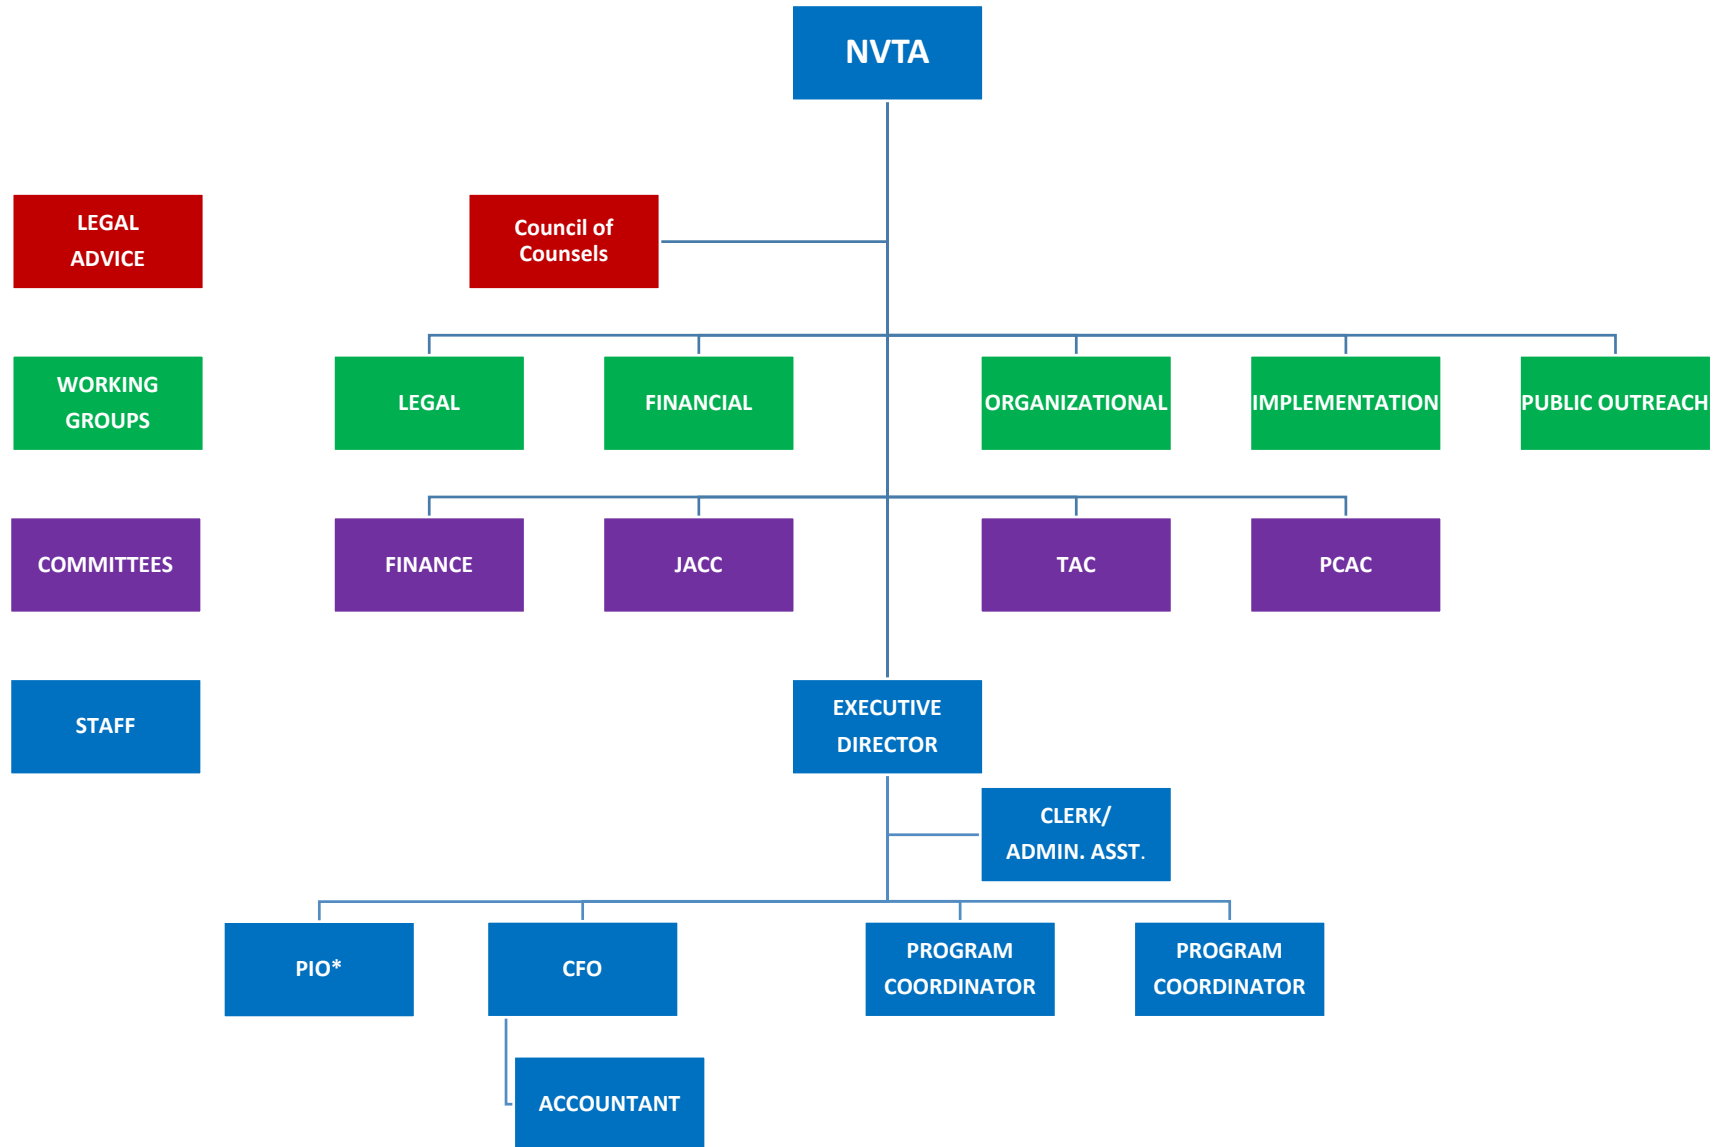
NVTA

LEGAL ADVICE

Council of Counsels

WORKING GROUPS

LEGAL

FINANCIAL

ORGANIZATIONAL

IMPLEMENTATION

PUBLIC OUTREACH

COMMITTEES

FINANCE

JACC

TAC

PCAC

STAFF

EXECUTIVE DIRECTOR

CLERK/ ADMIN. ASST.

PIO*

CFO

PROGRAM COORDINATOR

PROGRAM COORDINATOR

ACCOUNTANT